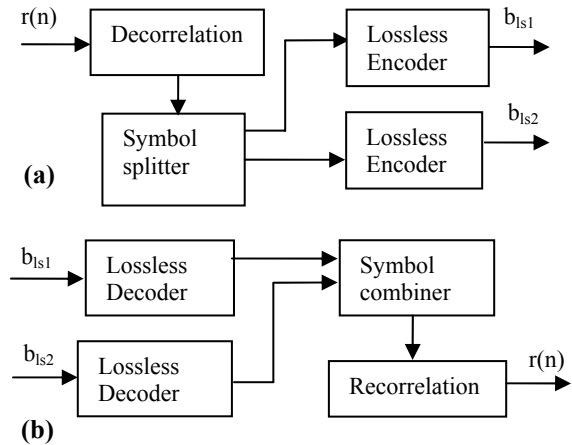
r(n)

Decorrelation

Lossless Encoder

$b_{ls1}$

Symbol splitter

Lossless Encoder

$b_{ls2}$

(a)

$b_{ls1}$

Lossless Decoder

Symbol combiner

$b_{ls2}$

Lossless Decoder

Recorrelation

r(n)

(b)